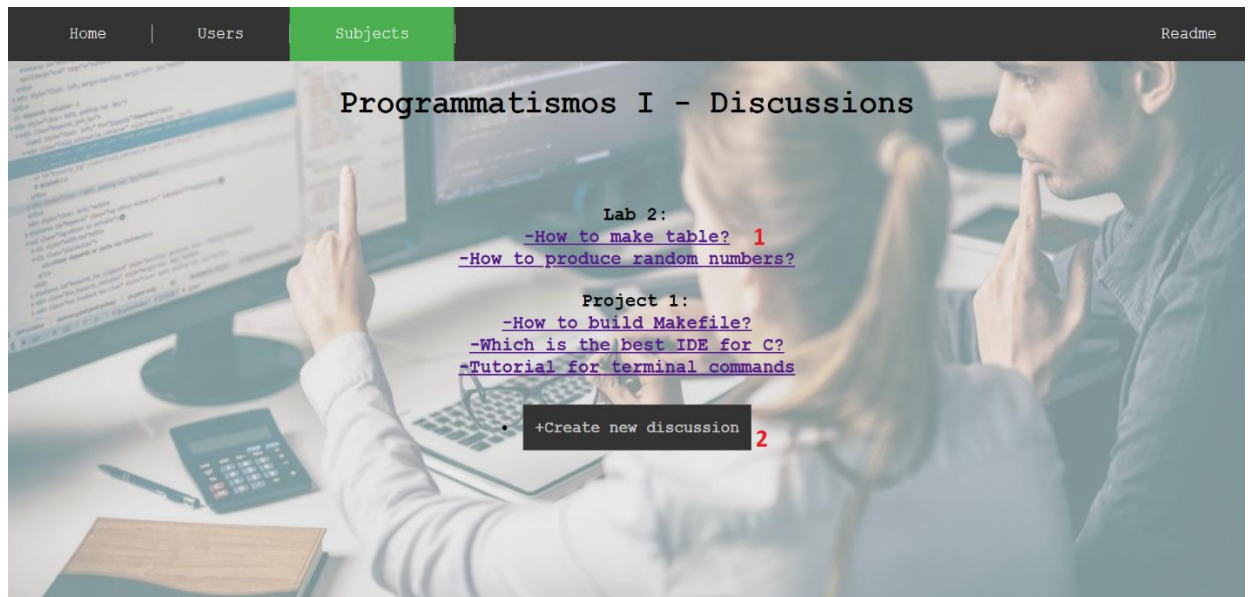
Home | Users | Subjects | Readme

Programmatismos I - Discussions

Lab 2:
-How to make table? 1
-How to produce random numbers?

Project 1:
-How to build Makefile?
-Which is the best IDE for C?
-Tutorial for terminal commands

+Create new discussion 2